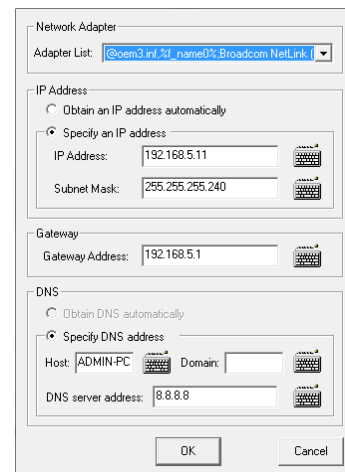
Network Adapter

Adapter List: @oem3.inf,%f_name0%;Broadcom NetLink (

IP Address

Obtain an IP address automatically

Specify an IP address

IP Address: 192.168.5.11

Subnet Mask: 255.255.255.240

Gateway

Gateway Address: 192.168.5.1

DNS

Obtain DNS automatically

Specify DNS address

Host: ADMIN-PC Domain:

DNS server address: 8.8.8.8

OK

Cancel